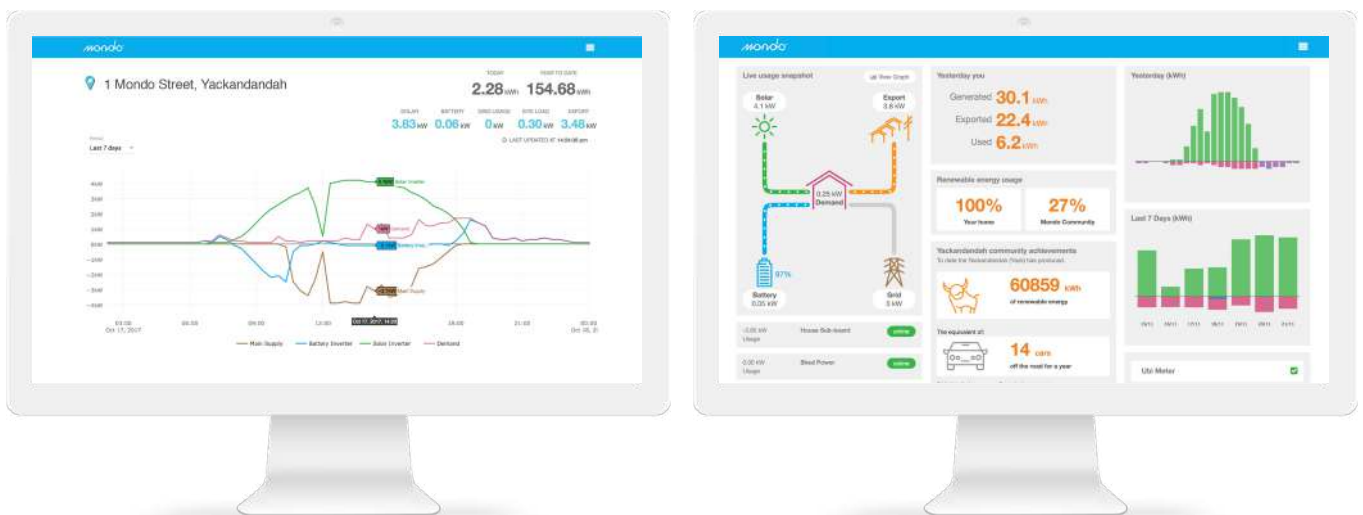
mondo

1 Mondo Street, Yackandandah

TODAY 2.28 kWh
YEAR TO DATE 154.68 kWh

SOLAR 3.83 kW
BATTERY 0.06 kW
GRID USAGE 0 kW
SITE LOAD 0.30 kW
EXPORT 3.48 kW

LAST UPDATED AT 14:09:06 pm

Period
Last 7 days

4kW
3kW
2kW
1kW
0kW
-1kW
-2kW
-3kW
-4kW

3.16kW Solar Inverter
Demand
Battery Inve
Main Supply

03:00 Oct 17, 2017
06:00
09:00
12:00
Oct 17, 2017, 14:00
18:00
21:00
00:00 Oct 18, 20

Main Supply
Battery Inverter
Solar Inverter
Demand

mondo

Live usage snapshot
Tree Graph

Solar 4.1 kW
Export 3.8 kW
0.25 kW Demand
97%
Battery 0.05 kW
Grid 0 kW

-0.00 kW Usage
House Sub-board
online

0.00 kW Usage
Shed Power
online

Yesterday you
Generated 30.1 kWh
Exported 22.4 kWh
Used 6.2 kWh

Renewable energy usage
100% Your home
27% Mondo Community

Yackandandah community achievements
To date the Yackandandah (Totals) has produced:
60859 kWh
of renewable energy

The equivalent of:
14 cars
off the road for a year

Yesterday (kWh)

Last 7 Days (kWh)

Ubi Meter